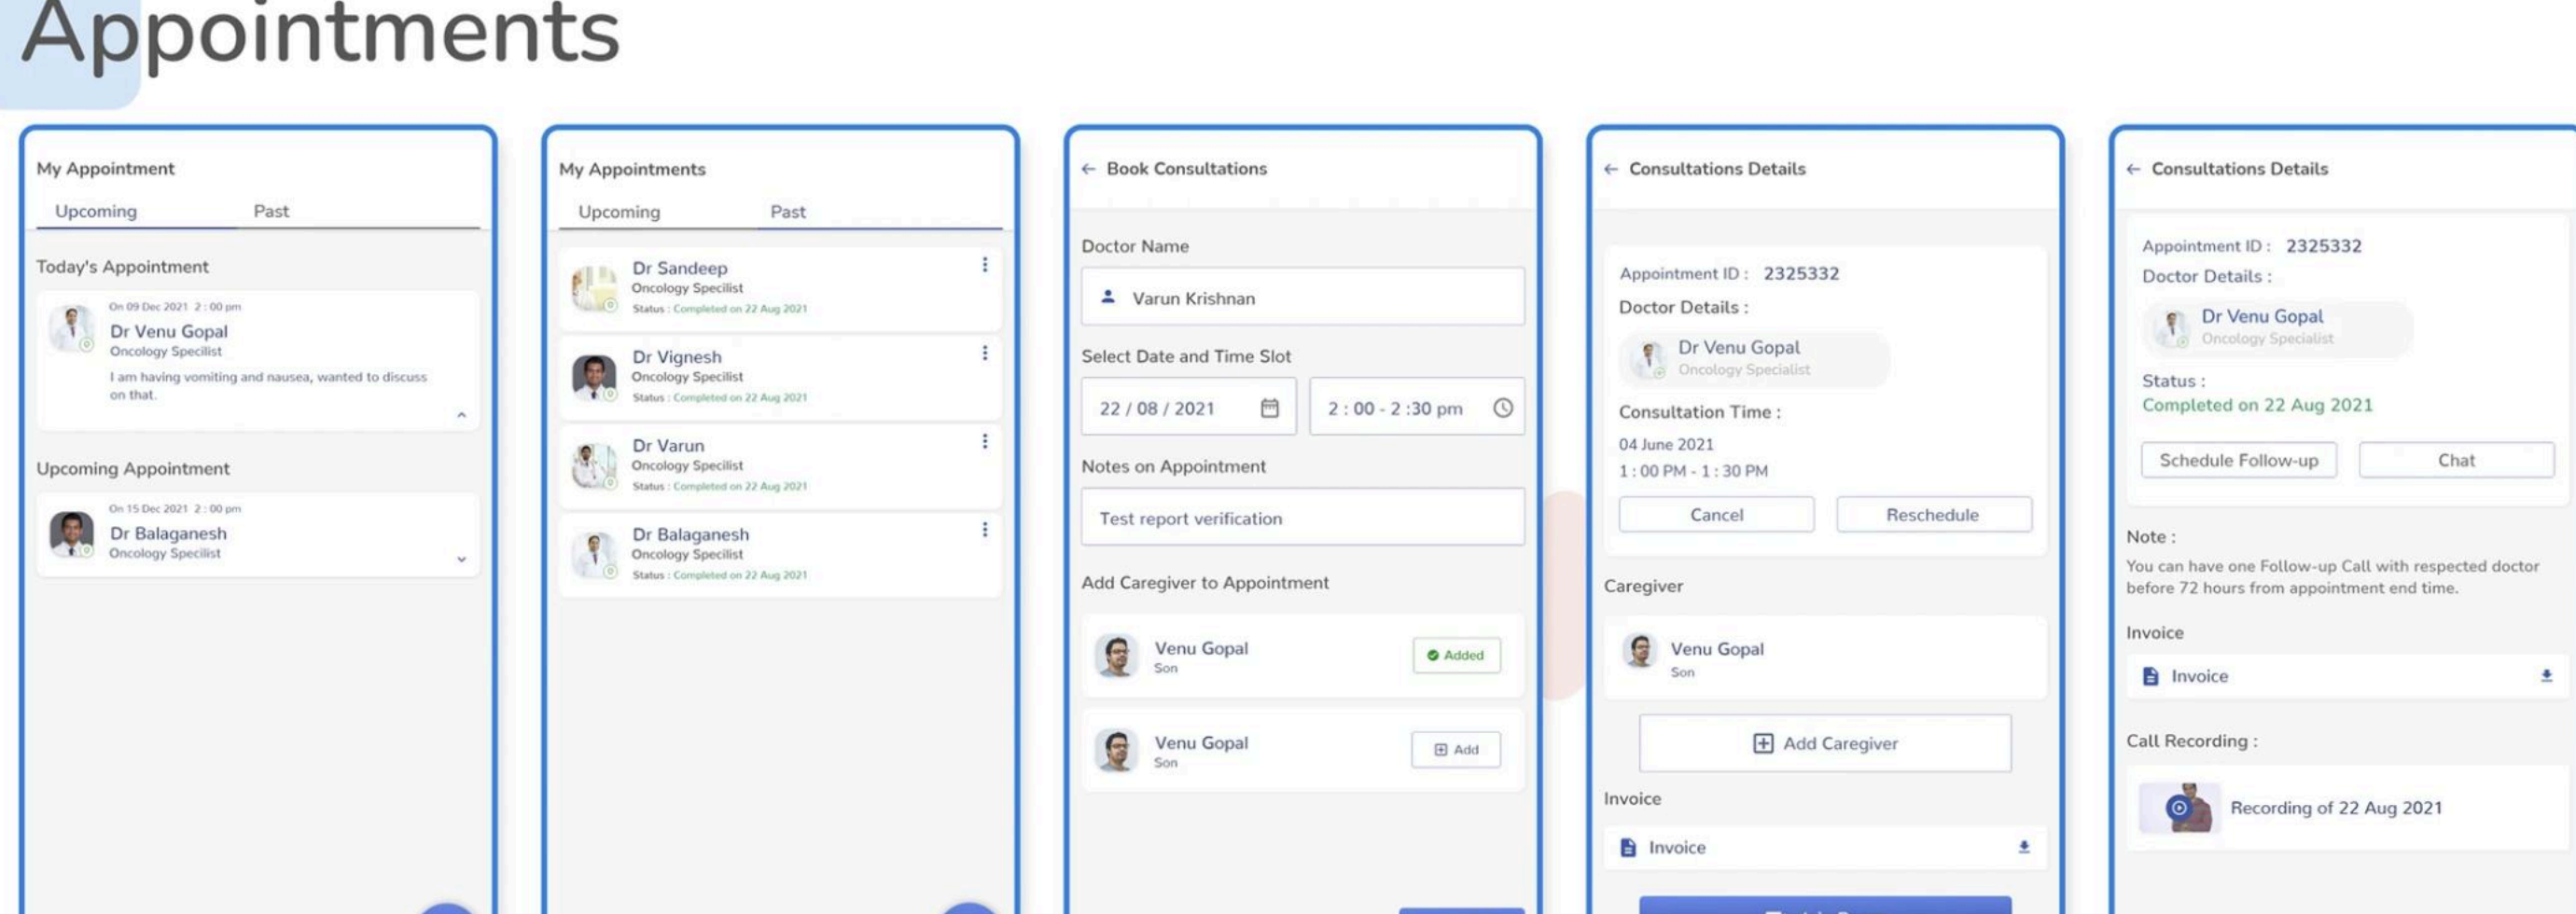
Appointments

My Appointment

Upcoming Past

Today's Appointment

On 09 Dec 2021 2 : 00 pm
Dr Venu Gopal
Oncology Specilist
I am having vomiting and nausea, wanted to discuss on that.

Upcoming Appointment

On 15 Dec 2021 2 : 00 pm
Dr Balaganesh
Oncology Specilist

My Appointments

Upcoming Past

Dr Sandeep
Oncology Specilist
Status : Completed on 22 Aug 2021

Dr Vignesh
Oncology Specilist
Status : Completed on 22 Aug 2021

Dr Varun
Oncology Specilist
Status : Completed on 22 Aug 2021

Dr Balaganesh
Oncology Specilist
Status : Completed on 22 Aug 2021

← Book Consultations

Doctor Name

Varun Krishnan

Select Date and Time Slot

22 / 08 / 2021

2 : 00 - 2 :30 pm

Notes on Appointment

Test report verification

Add Caregiver to Appointment

Venu Gopal
Son
Added

Venu Gopal
Son
Add

← Consultations Details

Appointment ID : 2325332

Doctor Details :

Dr Venu Gopal
Oncology Specialist

Consultation Time :

04 June 2021

1 : 00 PM - 1 : 30 PM

Cancel Reschedule

Caregiver

Venu Gopal
Son

Add Caregiver

Invoice

Invoice

← Consultations Details

Appointment ID : 2325332

Doctor Details :

Dr Venu Gopal
Oncology Specialist

Status :
Completed on 22 Aug 2021

Schedule Follow-up Chat

Note :
You can have one Follow-up Call with respected doctor before 72 hours from appointment end time.

Invoice

Invoice

Call Recording :

Recording of 22 Aug 2021